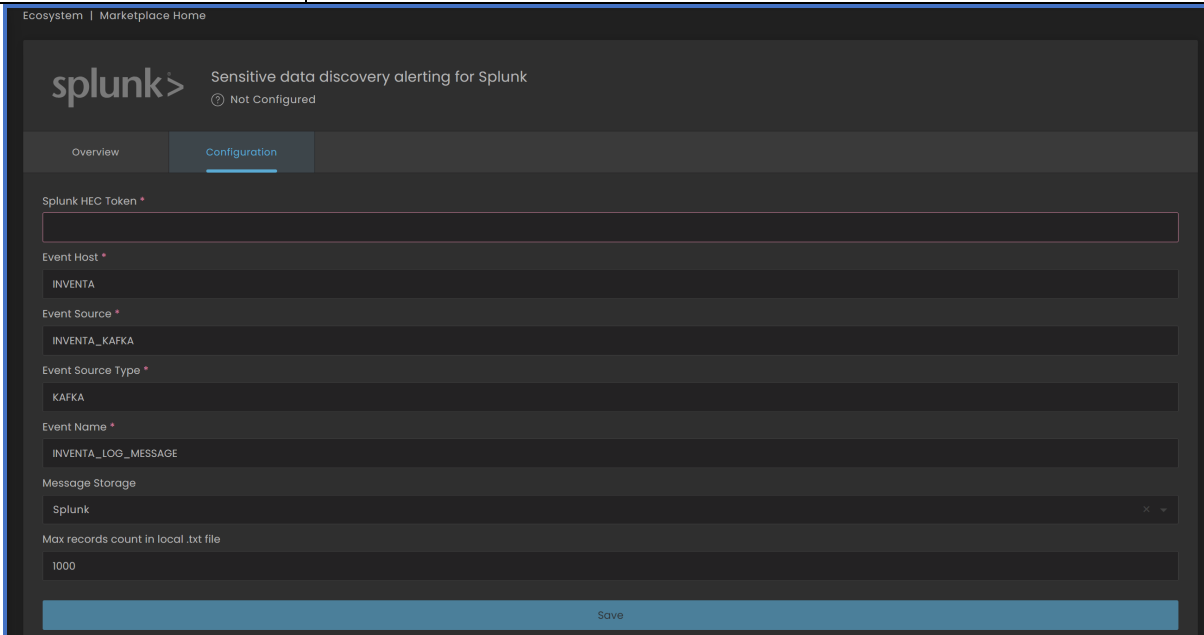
Ecosystem | Marketplace Home

splunk>

Sensitive data discovery alerting for Splunk

Not Configured

Overview

Configuration

Splunk HEC Token *

Event Host *

INVENTA

Event Source *

INVENTA_KAFKA

Event Source Type *

KAFKA

Event Name *

INVENTA_LOG_MESSAGE

Message Storage

Splunk

Max records count in local .txt file

1000

Save